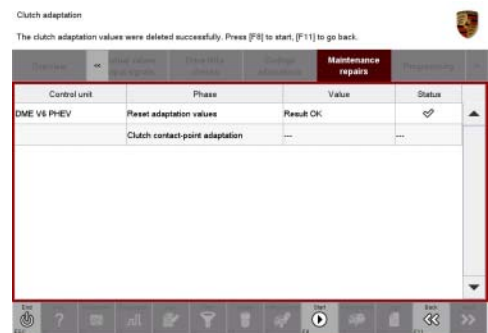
Clutch adaptation

The clutch adaptation values were deleted successfully. Press [F8] to start, [F11] to go back.

Overview | « | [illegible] | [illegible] | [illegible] | Maintenance repairs | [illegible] | »

| Control unit | Phase | Value | Status |
|---|---|---|---|
| DME V6 PHEV | Reset adaptation values | Result OK | ✓ |
| | Clutch contact-point adaptation | --- | --- |

End

Start

Back